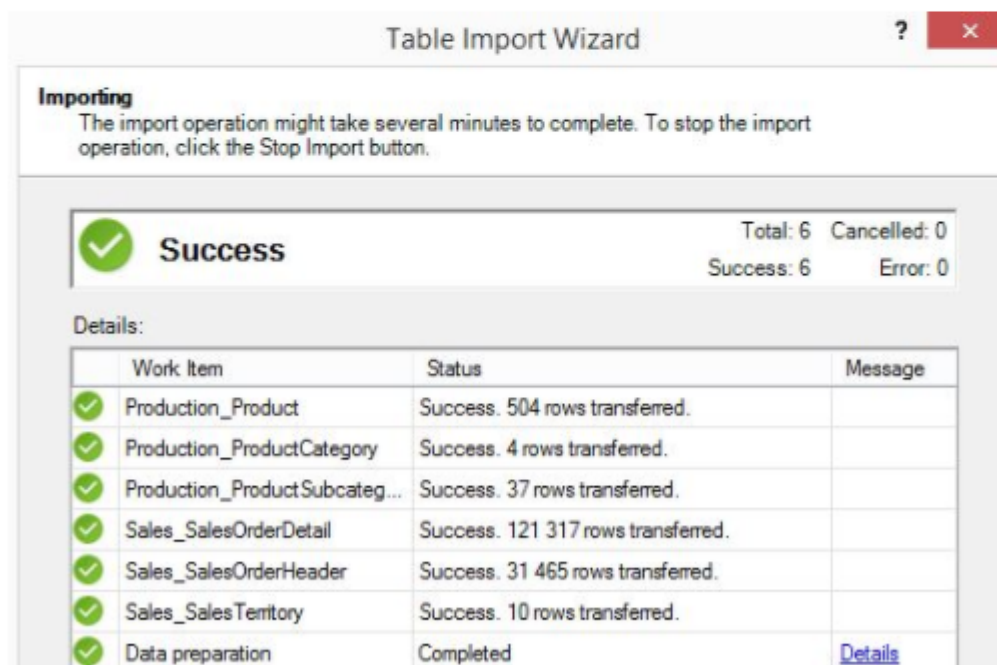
Table Import Wizard

?

×

Importing
The import operation might take several minutes to complete. To stop the import operation, click the Stop Import button.

Success

Total: 6 Cancelled: 0
Success: 6 Error: 0

Details:

| | Work Item | Status | Message |
|---|---|---|---|
| | Production_Product | Success. 504 rows transferred. | |
| | Production_ProductCategory | Success. 4 rows transferred. | |
| | Production_ProductSubcateg... | Success. 37 rows transferred. | |
| | Sales_SalesOrderDetail | Success. 121 317 rows transferred. | |
| | Sales_SalesOrderHeader | Success. 31 465 rows transferred. | |
| | Sales_SalesTerritory | Success. 10 rows transferred. | |
| | Data preparation | Completed | Details |